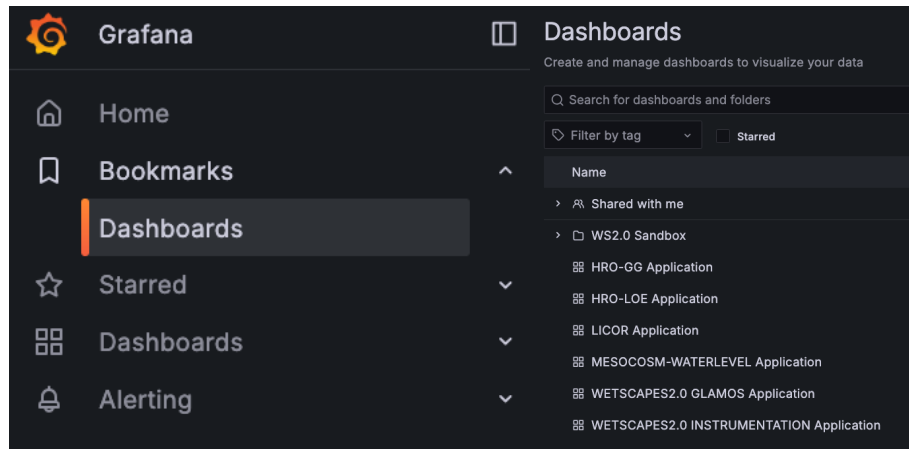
Grafana

Home

Bookmarks

Dashboards

Starred

Dashboards

Alerting

Dashboards

Create and manage dashboards to visualize your data

Search for dashboards and folders

Filter by tag

Starred

Name

Shared with me

WS2.0 Sandbox

HRO-GG Application

HRO-LOE Application

LICOR Application

MESOCOSM-WATERLEVEL Application

WETSCAPES2.0 GLAMOS Application

WETSCAPES2.0 INSTRUMENTATION Application